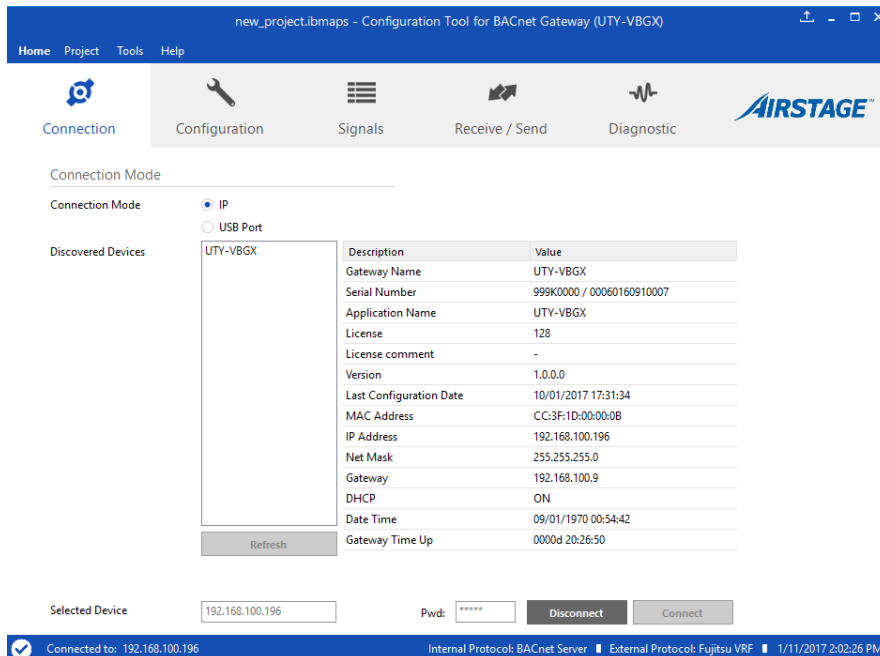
new_project.ibmaps - Configuration Tool for BACnet Gateway (UTY-VBGX)

Home Project Tools Help

Connection Configuration Signals Receive / Send Diagnostic

AIRSTAGE

Connection Mode

Connection Mode
IP
USB Port

Discovered Devices
UTY-VBGX

| Description | Value |
|---|---|
| Gateway Name | UTY-VBGX |
| Serial Number | 999K0000 / 00060160910007 |
| Application Name | UTY-VBGX |
| License | 128 |
| License comment | - |
| Version | 1.0.0.0 |
| Last Configuration Date | 10/01/2017 17:31:34 |
| MAC Address | CC:3F:1D:00:00:0B |
| IP Address | 192.168.100.196 |
| Net Mask | 255.255.255.0 |
| Gateway | 192.168.100.9 |
| DHCP | ON |
| Date Time | 09/01/1970 00:54:42 |
| Gateway Time Up | 0000d 20:26:50 |

Refresh

Selected Device 192.168.100.196 Pwd: ***** Disconnect Connect

Connected to: 192.168.100.196 Internal Protocol: BACnet Server External Protocol: Fujitsu VRF 1/11/2017 2:02:26 PM